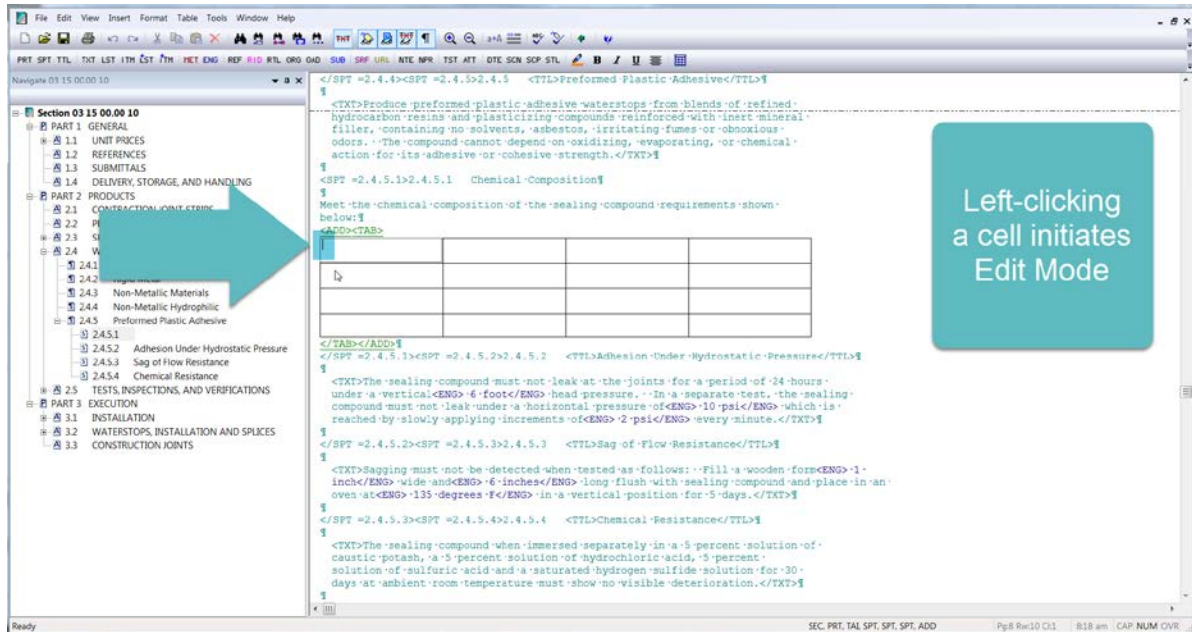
File Edit View Insert Format Table Tools Window Help

PRT SPT TTL TXT LST ITM LST ITM MET ENG REF RID RTL ORG OAD SUB SRF URL NTE NPR TST ATT DTE SCN SCP STL B I U

Navigate 03 15 00.00 10

Section 03 15 00.00 10
PART 1 GENERAL
1.1 UNIT PRICES
1.2 REFERENCES
1.3 SUBMITTALS
1.4 DELIVERY, STORAGE, AND HANDLING
PART 2 PRODUCTS
2.1 CONTRACTION JOINT STRIPS
2.2 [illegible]
2.3 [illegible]
2.4 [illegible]
2.4.1 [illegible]
2.4.2 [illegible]
2.4.3 Non-Metallic Materials
2.4.4 Non-Metallic Hydrophilic
2.4.5 Preformed Plastic Adhesive
2.4.5.1
2.4.5.2 Adhesion Under Hydrostatic Pressure
2.4.5.3 Sag of Flow Resistance
2.4.5.4 Chemical Resistance
2.5 TESTS, INSPECTIONS, AND VERIFICATIONS
PART 3 EXECUTION
3.1 INSTALLATION
3.2 WATERSTOPS, INSTALLATION AND SPLICES
3.3 CONSTRUCTION JOINTS

</SPT =2.4.4><SPT =2.4.5>2.4.5 <TTL>Preformed Plastic Adhesive</TTL>¶
¶
<TXT>Produce preformed plastic adhesive waterstops from blends of refined hydrocarbon resins and plasticizing compounds reinforced with inert mineral filler, containing no solvents, asbestos, irritating fumes or obnoxious odors. The compound cannot depend on oxidizing, evaporating, or chemical action for its adhesive or cohesive strength.</TXT>¶
¶
<SPT =2.4.5.1>2.4.5.1 Chemical Composition¶
¶
Meet the chemical composition of the sealing compound requirements shown below:¶
<ADD><TAB>

| | | | |
|---|---|---|---|
| | | | |
| | | | |
| | | | |
| | | | |

</TAB></ADD>¶
</SPT =2.4.5.1><SPT =2.4.5.2>2.4.5.2 <TTL>Adhesion Under Hydrostatic Pressure</TTL>¶
¶
<TXT>The sealing compound must not leak at the joints for a period of 24 hours under a vertical<ENG> 6 foot</ENG> head pressure. In a separate test, the sealing compound must not leak under a horizontal pressure of<ENG> 10 psi</ENG> which is reached by slowly applying increments of<ENG> 2 psi</ENG> every minute.</TXT>¶
¶
</SPT =2.4.5.2><SPT =2.4.5.3>2.4.5.3 <TTL>Sag of Flow Resistance</TTL>¶
¶
<TXT>Sagging must not be detected when tested as follows: Fill a wooden form<ENG> 1 inch</ENG> wide and<ENG> 6 inches</ENG> long flush with sealing compound and place in an oven at<ENG> 135 degrees F</ENG> in a vertical position for 5 days.</TXT>¶
¶
</SPT =2.4.5.3><SPT =2.4.5.4>2.4.5.4 <TTL>Chemical Resistance</TTL>¶
¶
<TXT>The sealing compound when immersed separately in a 5 percent solution of caustic potash, a 5 percent solution of hydrochloric acid, 5 percent solution of sulfuric acid and a saturated hydrogen sulfide solution for 30 days at ambient room temperature must show no visible deterioration.</TXT>¶
¶

Left-clicking a cell initiates Edit Mode

Ready SEC, PRT, TAL SPT, SPT, SPT, ADD Pg:8 Rw:10 Cl:1 8:18 am CAP NUM OVR